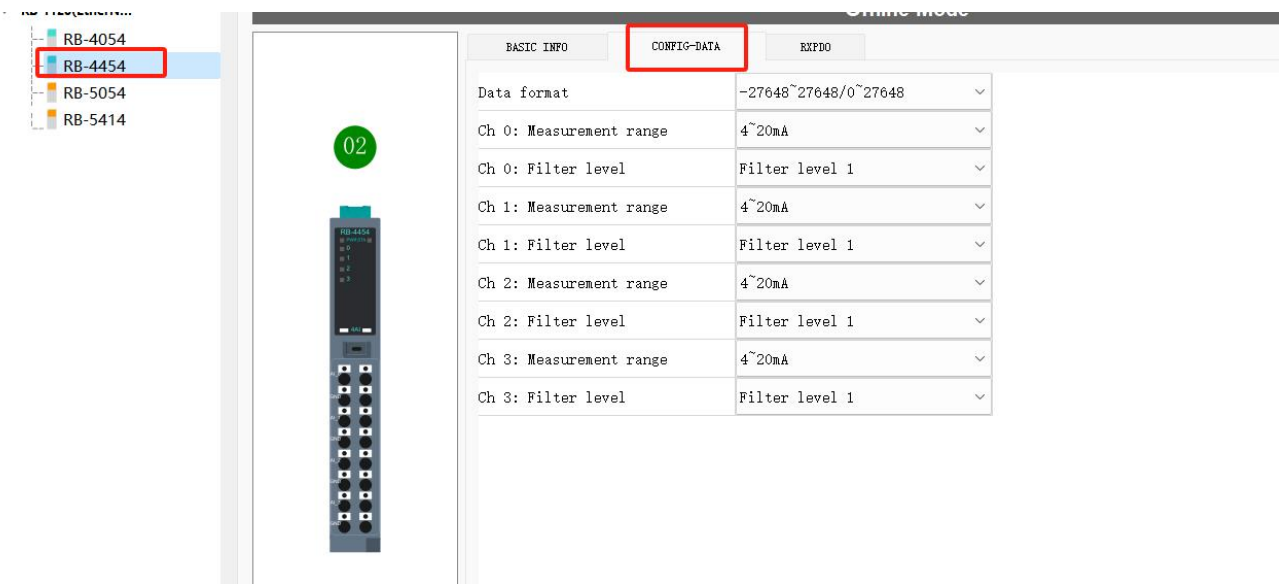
RB-4054
RB-4454
RB-5054
RB-5414

Online Mode

02

RB-4454

BASIC INFO
CONFIG-DATA
RXPDO

| | |
|---|---|
| Data format | -27648~27648/0~27648 |
| Ch 0: Measurement range | 4~20mA |
| Ch 0: Filter level | Filter level 1 |
| Ch 1: Measurement range | 4~20mA |
| Ch 1: Filter level | Filter level 1 |
| Ch 2: Measurement range | 4~20mA |
| Ch 2: Filter level | Filter level 1 |
| Ch 3: Measurement range | 4~20mA |
| Ch 3: Filter level | Filter level 1 |